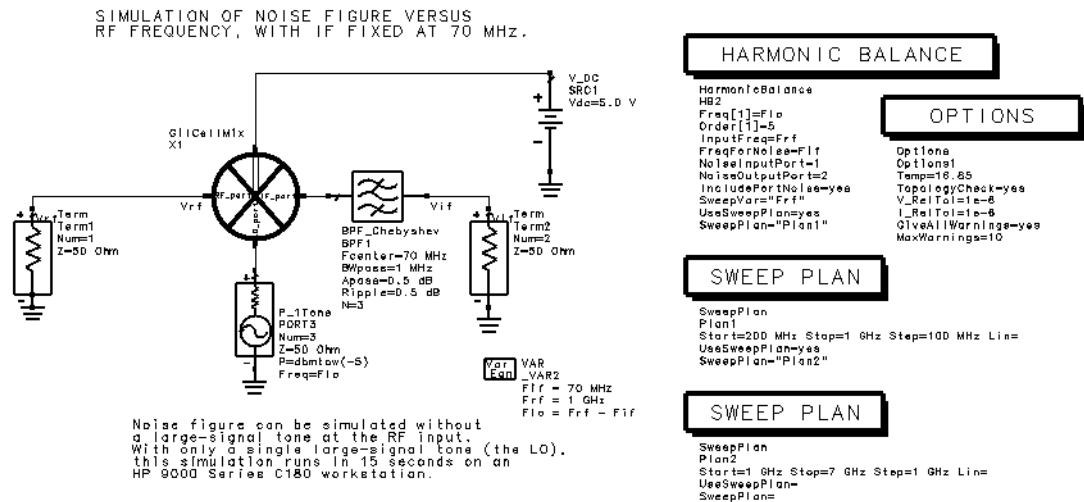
SIMULATION OF NOISE FIGURE VERSUS RF FREQUENCY, WITH IF FIXED AT 70 MHz.

V_DC
SRC1
Vdc=5.0 V

GilCellMix
X1

RF_port
IF_port
LO_port

Vrf
Vif

Term
Term1
Num=1
Z=50 Ohm

BPF_Chebyshev
BPF1
Fcenter=70 MHz
BWpass=1 MHz
Apass=0.5 dB
Ripple=0.5 dB
N=3

Term
Term2
Num=2
Z=50 Ohm

P_1Tone
PORT3
Num=3
Z=50 Ohm
P=dbmtow(-5)
Freq=Flo

Var Eqn
VAR
_VAR2
Fif = 70 MHz
Frf = 1 GHz
Flo = Frf - Fif

Noise figure can be simulated without a large-signal tone at the RF input. With only a single large-signal tone (the LO), this simulation runs in 15 seconds on an HP 9000 Series C180 workstation.

HARMONIC BALANCE

HarmonicBalance
HB2
Freq[1]=Flo
Order[1]=5
InputFreq=Frf
FreqForNoise=Fif
NoiseInputPort=1
NoiseOutputPort=2
IncludePortNoise=yes
SweepVar="Frf"
UseSweepPlan=yes
SweepPlan="Plan1"

OPTIONS

Options
Options1
Temp=16.85
TopologyCheck=yes
V_RelTol=1e-6
I_RelTol=1e-6
GiveAllWarnings=yes
MaxWarnings=10

SWEEP PLAN

SweepPlan
Plan1
Start=200 MHz Stop=1 GHz Step=100 MHz Lin=
UseSweepPlan=yes
SweepPlan="Plan2"

SWEEP PLAN

SweepPlan
Plan2
Start=1 GHz Stop=7 GHz Step=1 GHz Lin=
UseSweepPlan=
SweepPlan=